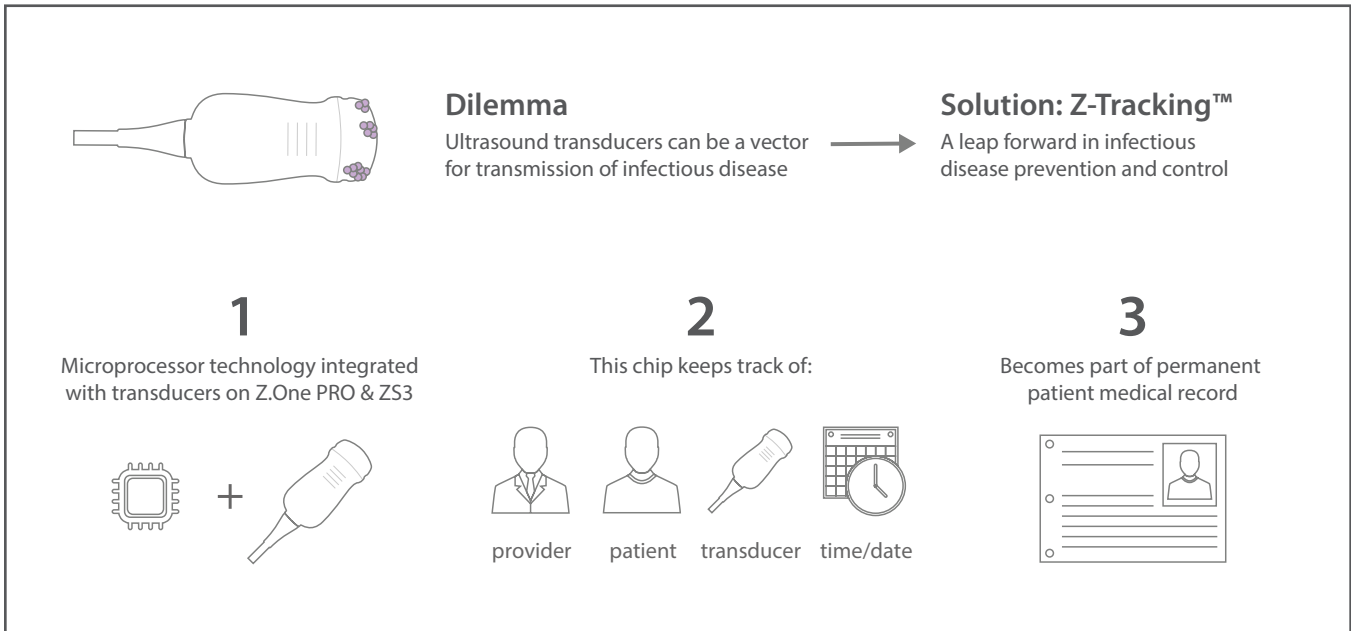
Dilemma
Ultrasound transducers can be a vector for transmission of infectious disease

Solution: Z-Tracking™
A leap forward in infectious disease prevention and control

1
Microprocessor technology integrated with transducers on Z.One PRO & ZS3

+

2
This chip keeps track of:

provider patient transducer time/date

3
Becomes part of permanent patient medical record